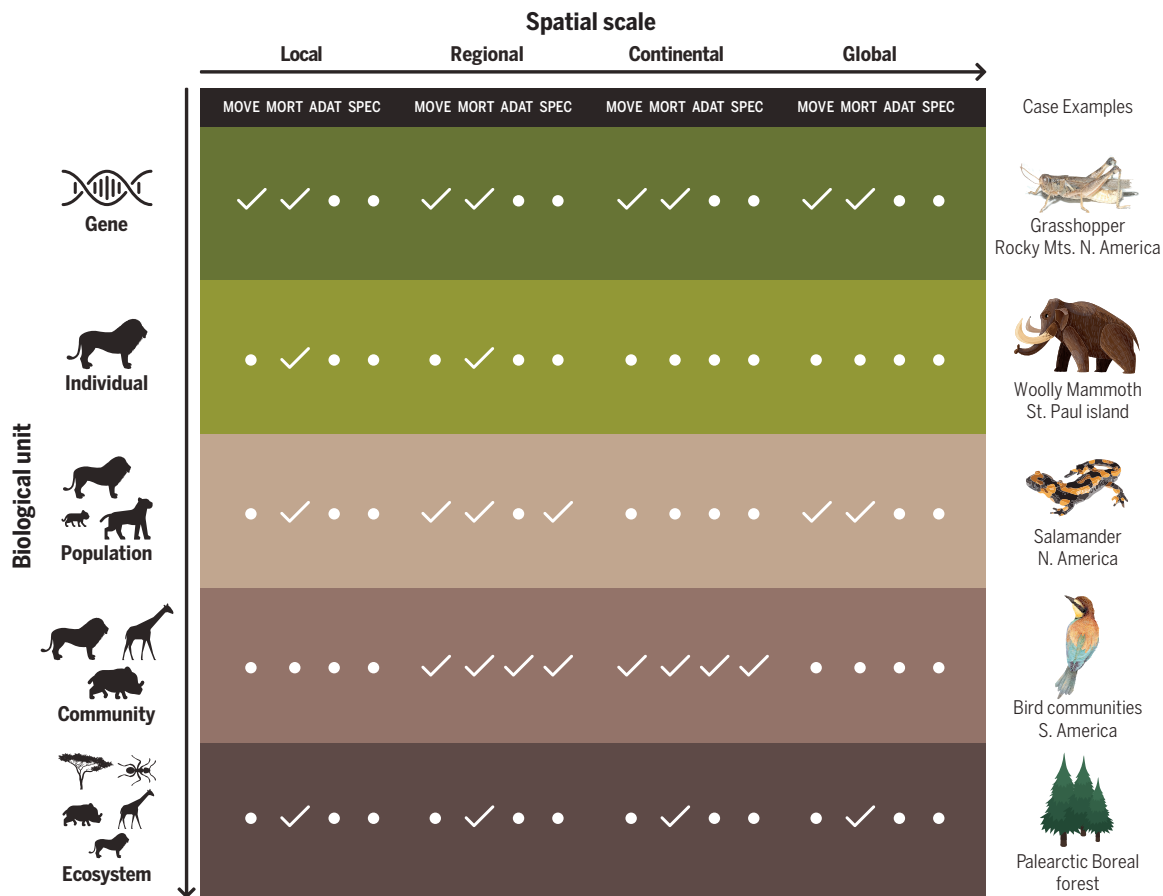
Spatial scale

Local Regional Continental Global

Biological unit

| | MOVE | MORT | ADAT | SPEC | MOVE | MORT | ADAT | SPEC | MOVE | MORT | ADAT | SPEC | MOVE | MORT | ADAT | SPEC | Case Examples |
|---|---|---|---|---|---|---|---|---|---|---|---|---|---|---|---|---|---|
| Gene | ✓ | ✓ | • | • | ✓ | ✓ | • | • | ✓ | ✓ | • | • | ✓ | ✓ | • | • | Grasshopper Rocky Mts. N. America |
| Individual | • | ✓ | • | • | • | ✓ | • | • | • | • | • | • | • | • | • | • | Woolly Mammoth St. Paul island |
| Population | • | ✓ | • | • | ✓ | ✓ | • | ✓ | • | • | • | • | ✓ | ✓ | • | • | Salamander N. America |
| Community | • | • | • | • | ✓ | ✓ | ✓ | ✓ | ✓ | ✓ | ✓ | ✓ | • | • | • | • | Bird communities S. America |
| Ecosystem | • | ✓ | • | • | • | ✓ | • | • | • | ✓ | • | • | • | ✓ | • | • | Palearctic Boreal forest |